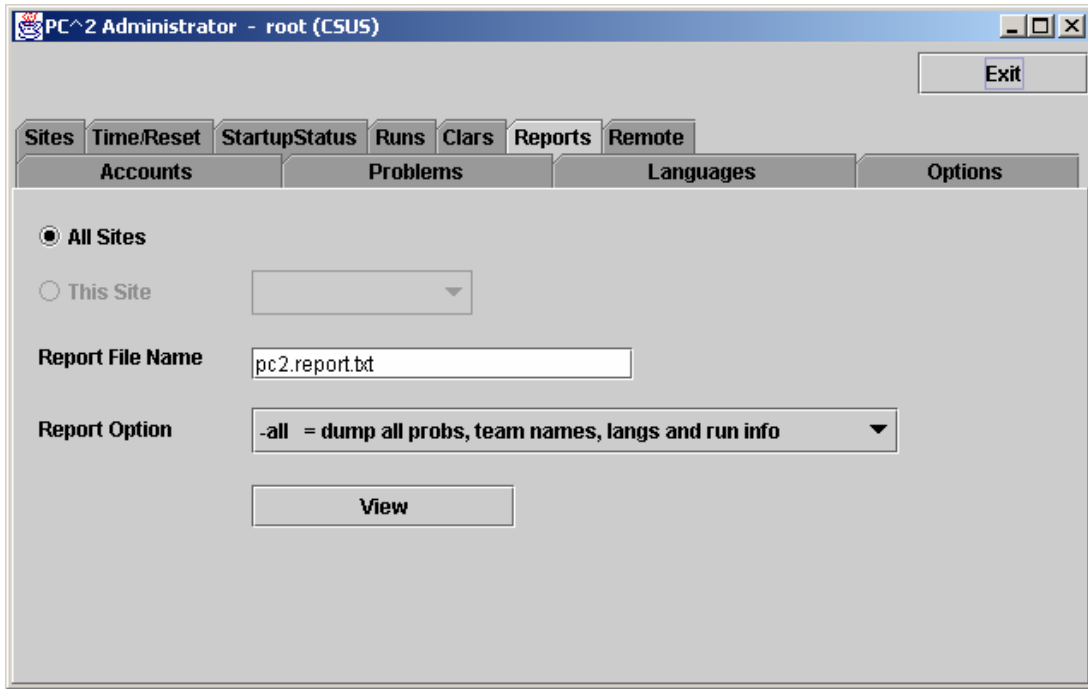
PC^2 Administrator - root (CSUS)

Exit

Sites | Time/Reset | StartupStatus | Runs | Clars | Reports | Remote

Accounts | Problems | Languages | Options

All Sites

This Site

Report File Name pc2.report.txt

Report Option -all = dump all probs, team names, langs and run info

View